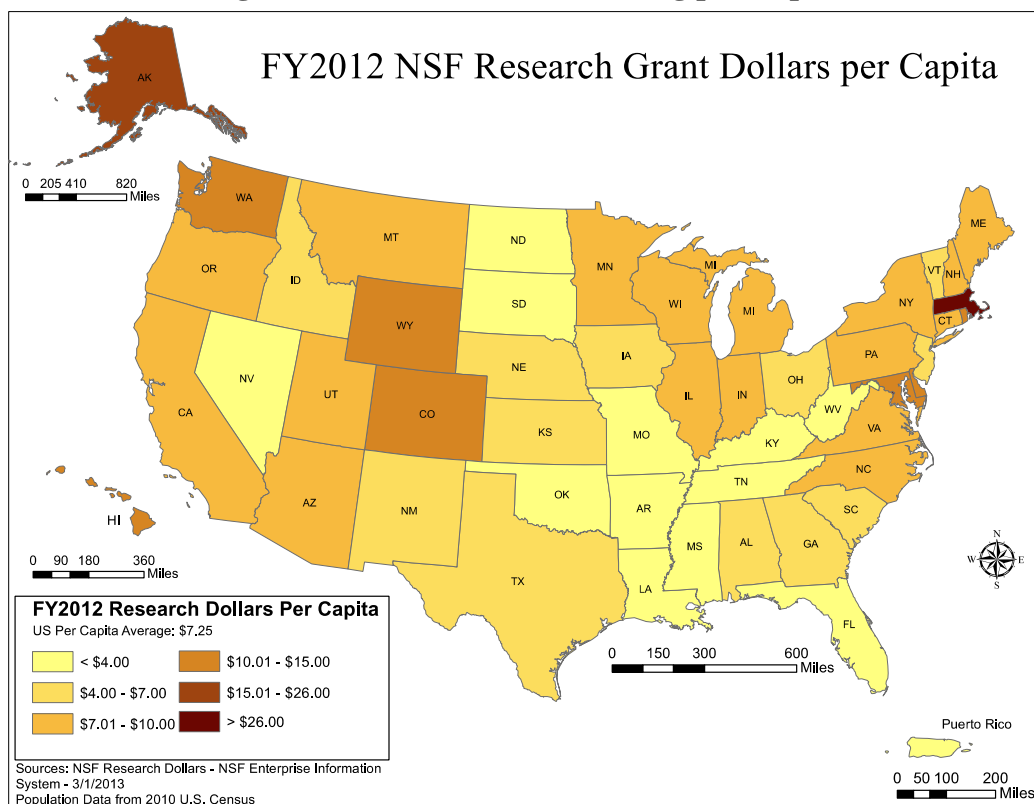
FY2012 NSF Research Grant Dollars per Capita

AK

0 205 410 820 Miles

WA
MT
ND
MN
ME
OR
ID
SD
WI
MI
VT
NH
NY
MI
WY
CT
NV
NE
IA
PA
UT
OH
IL
IN
CA
CO
KS
MO
WV
VA
KY
NC
TN
AZ
OK
NM
AR
SC
HI
MS
AL
GA
TX
LA
FL

0 90 180 360 Miles

N
W E
S

FY2012 Research Dollars Per Capita
US Per Capita Average: $7.25

< $4.00
$4.00 - $7.00
$7.01 - $10.00
$10.01 - $15.00
$15.01 - $26.00
> $26.00

0 150 300 600 Miles

Puerto Rico

0 50 100 200 Miles

Sources: NSF Research Dollars - NSF Enterprise Information System - 3/1/2013
Population Data from 2010 U.S. Census